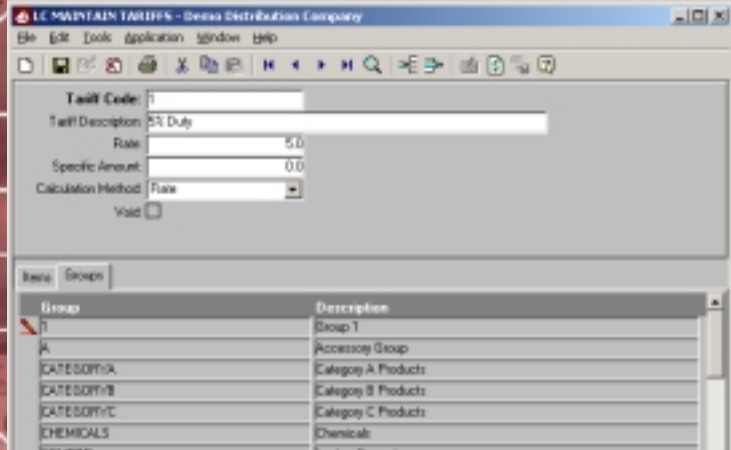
LC MAINTAIN TARIFFS - Demo Distribution Company

File Edit Tools Application Window Help

Tariff Code: 1
Tariff Description: 5% Duty
Rate: 5.0
Specific Amount: 0.0
Calculation Method: Rate
Void

Items Groups

| Group | Description |
|---|---|
| 1 | Group 1 |
| A | Accessory Group |
| CATEGORYA | Category A Products |
| CATEGORYB | Category B Products |
| CATEGORYC | Category C Products |
| CHEMICALS | Chemicals |
| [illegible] | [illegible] |